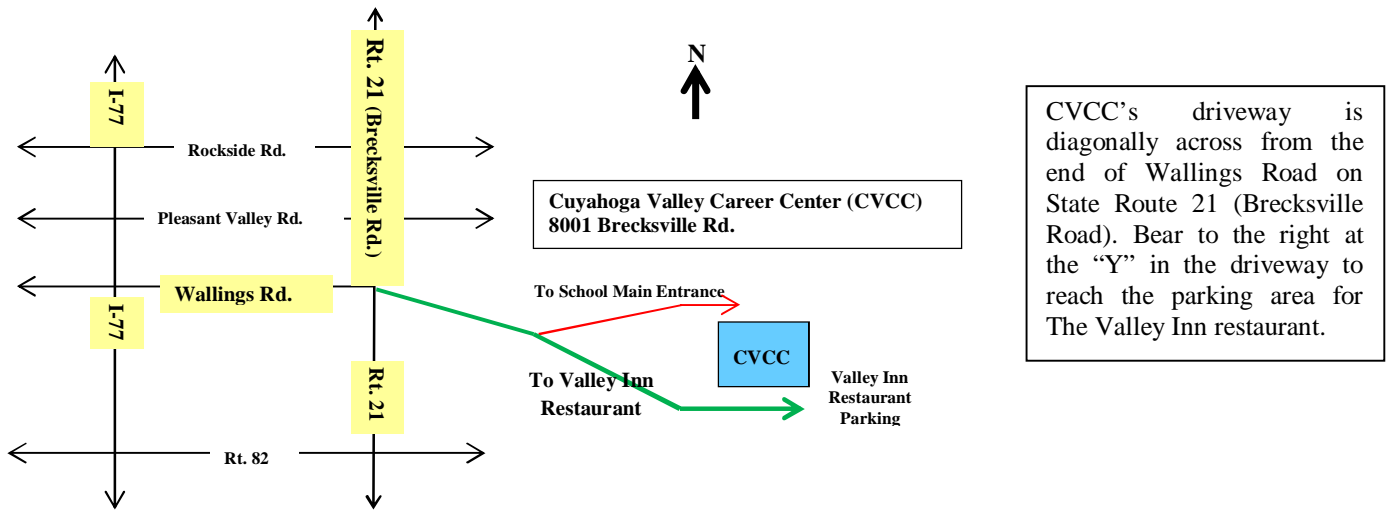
N

I-77

Rt. 21 (Brecksville Rd.)

Rockside Rd.

Pleasant Valley Rd.

Cuyahoga Valley Career Center (CVCC)
8001 Brecksville Rd.

Wallings Rd.

I-77

To School Main Entrance

CVCC

Rt. 21

To Valley Inn Restaurant

Valley Inn Restaurant Parking

Rt. 82

CVCC's driveway is diagonally across from the end of Wallings Road on State Route 21 (Brecksville Road). Bear to the right at the "Y" in the driveway to reach the parking area for The Valley Inn restaurant.